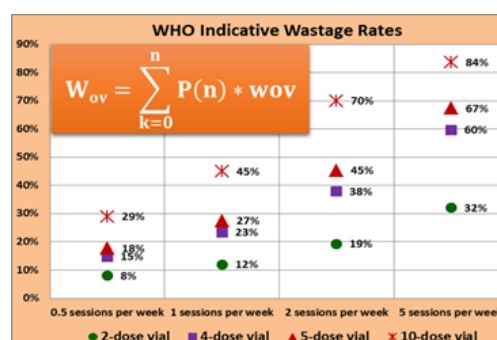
WHO Indicative Wastage Rates

$W_{ov} = \sum_{k=0}^{n} P(n) * wov$

90%
80%
70%
60%
50%
40%
30%
20%
10%
0%

29%
18%
15%
8%
45%
27%
23%
12%
70%
45%
38%
19%
84%
67%
60%
32%

0.5 sessions per week
1 sessions per week
2 sessions per week
5 sessions per week

2-dose vial
4-dose vial
5-dose vial
10-dose vial